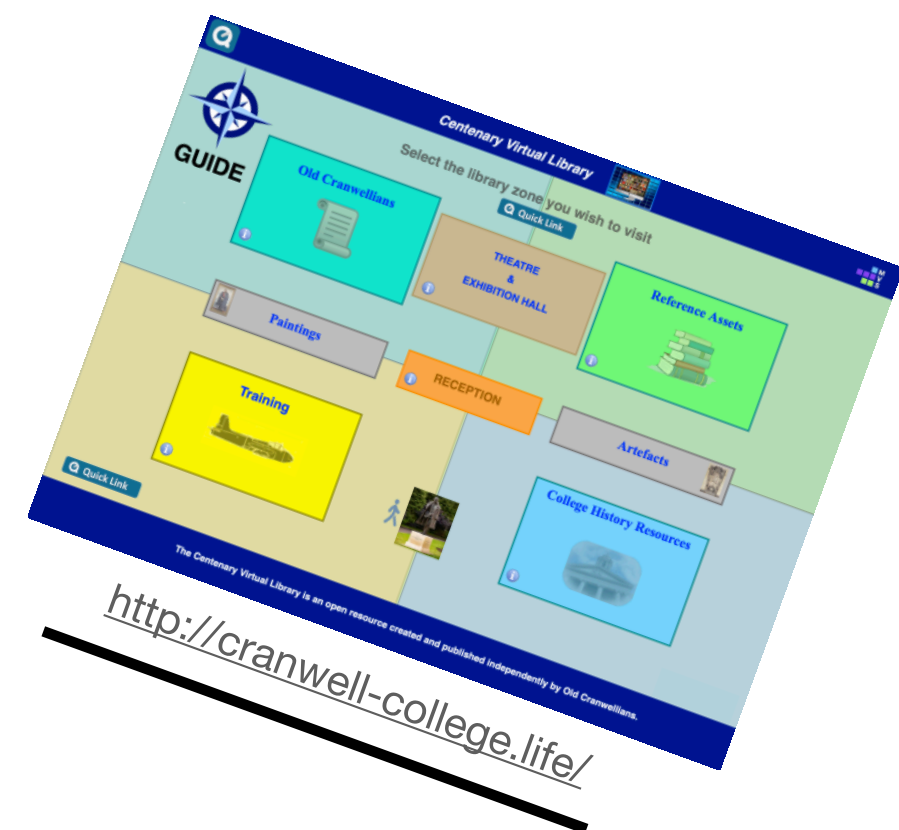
GUIDE

Centenary Virtual Library

Select the library zone you wish to visit

Quick Link

Old Cranwellians

THEATRE & EXHIBITION HALL

Reference Assets

Paintings

RECEPTION

Training

Artefacts

Quick Link

College History Resources

The Centenary Virtual Library is an open resource created and published independently by Old Cranwellians.

http://cranwell-college.life/